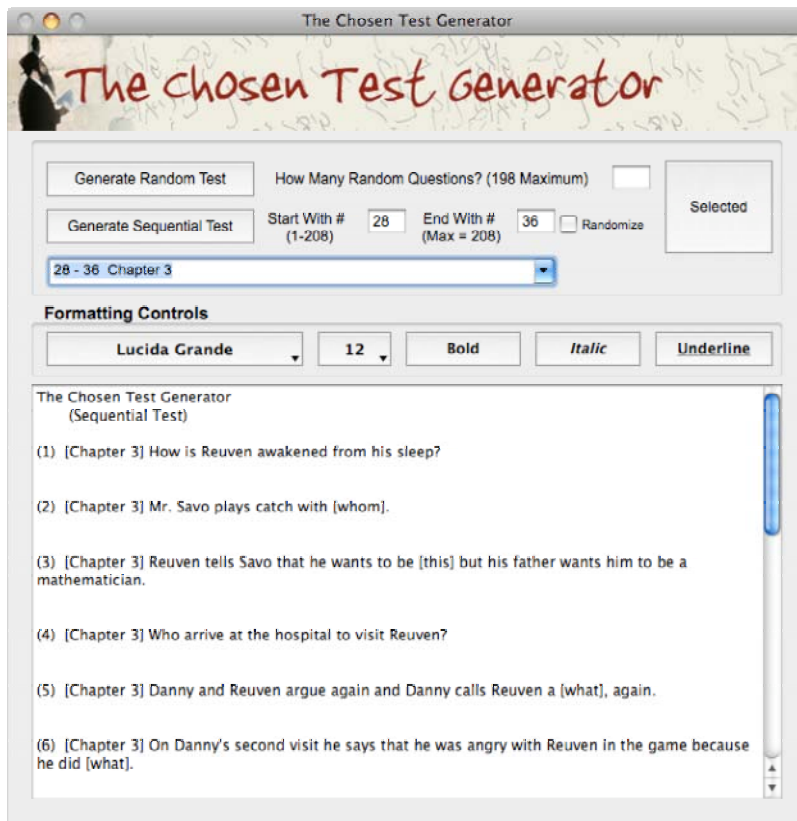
The Chosen Test Generator

The Chosen Test Generator

Generate Random Test

How Many Random Questions? (198 Maximum)

Selected

Generate Sequential Test

Start With # (1-208) 28

End With # (Max = 208) 36

Randomize

28 - 36 Chapter 3

Formatting Controls

Lucida Grande

12

Bold

Italic

Underline

The Chosen Test Generator
(Sequential Test)

(1) [Chapter 3] How is Reuven awakened from his sleep?

(2) [Chapter 3] Mr. Savo plays catch with [whom].

(3) [Chapter 3] Reuven tells Savo that he wants to be [this] but his father wants him to be a mathematician.

(4) [Chapter 3] Who arrive at the hospital to visit Reuven?

(5) [Chapter 3] Danny and Reuven argue again and Danny calls Reuven a [what], again.

(6) [Chapter 3] On Danny's second visit he says that he was angry with Reuven in the game because he did [what].